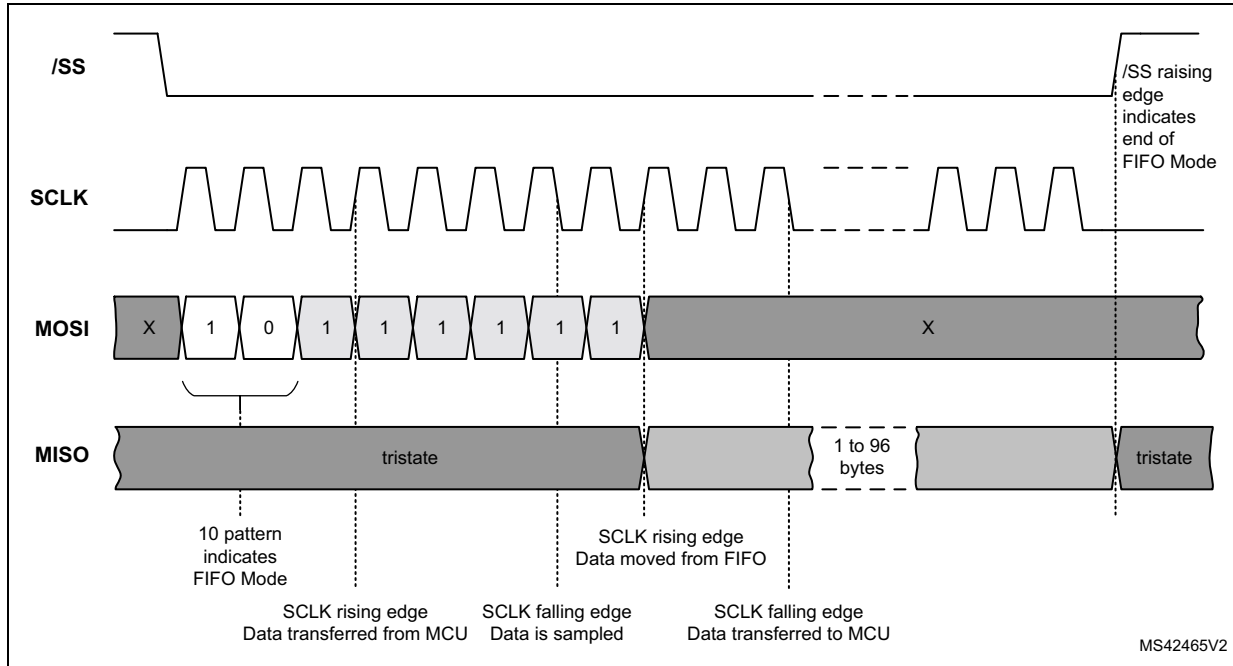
/SS

/SS raising edge indicates end of FIFO Mode

SCLK

MOSI

X 1 0 1 1 1 1 1 1 X

MISO

tristate

1 to 96 bytes

tristate

10 pattern indicates FIFO Mode

SCLK rising edge Data moved from FIFO

SCLK rising edge Data transferred from MCU

SCLK falling edge Data is sampled

SCLK falling edge Data transferred to MCU

MS42465V2